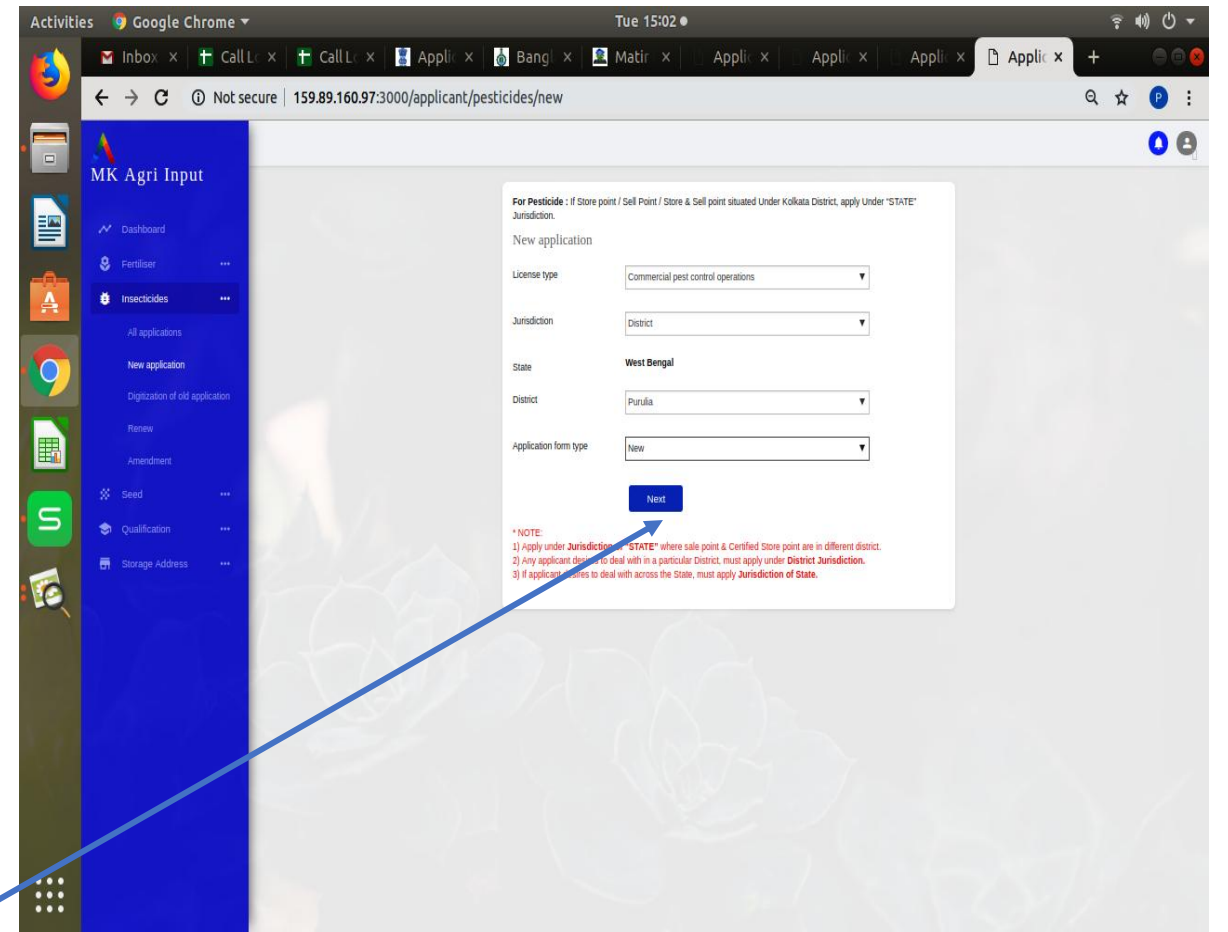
Activities Google Chrome ▾ Tue 15:02 ●

Inbox × Call Lo × Call Lo × Applic × Bangl × Matir × Applic × Applic × Applic × Applic × +

Not secure | 159.89.160.97:3000/applicant/pesticides/new

P

MK Agri Input

Dashboard

Fertiliser •••

Insecticides •••

All applications

New application

Digitization of old application

Renew

Amendment

Seed •••

Qualification •••

Storage Address •••

For Pesticide : If Store point / Sell Point / Store & Sell point situated Under Kolkata District, apply Under "STATE" Jurisdiction.

New application

License type | Commercial pest control operations ▾

Jurisdiction | District ▾

State | West Bengal

District | Purulia ▾

Application form type | New ▾

Next

* NOTE:
1) Apply under Jurisdiction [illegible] "STATE" where sale point & Certified Store point are in different district.
2) Any applicant de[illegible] to deal with in a particular District, must apply under District Jurisdiction.
3) If applicant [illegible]ires to deal with across the State, must apply Jurisdiction of State.